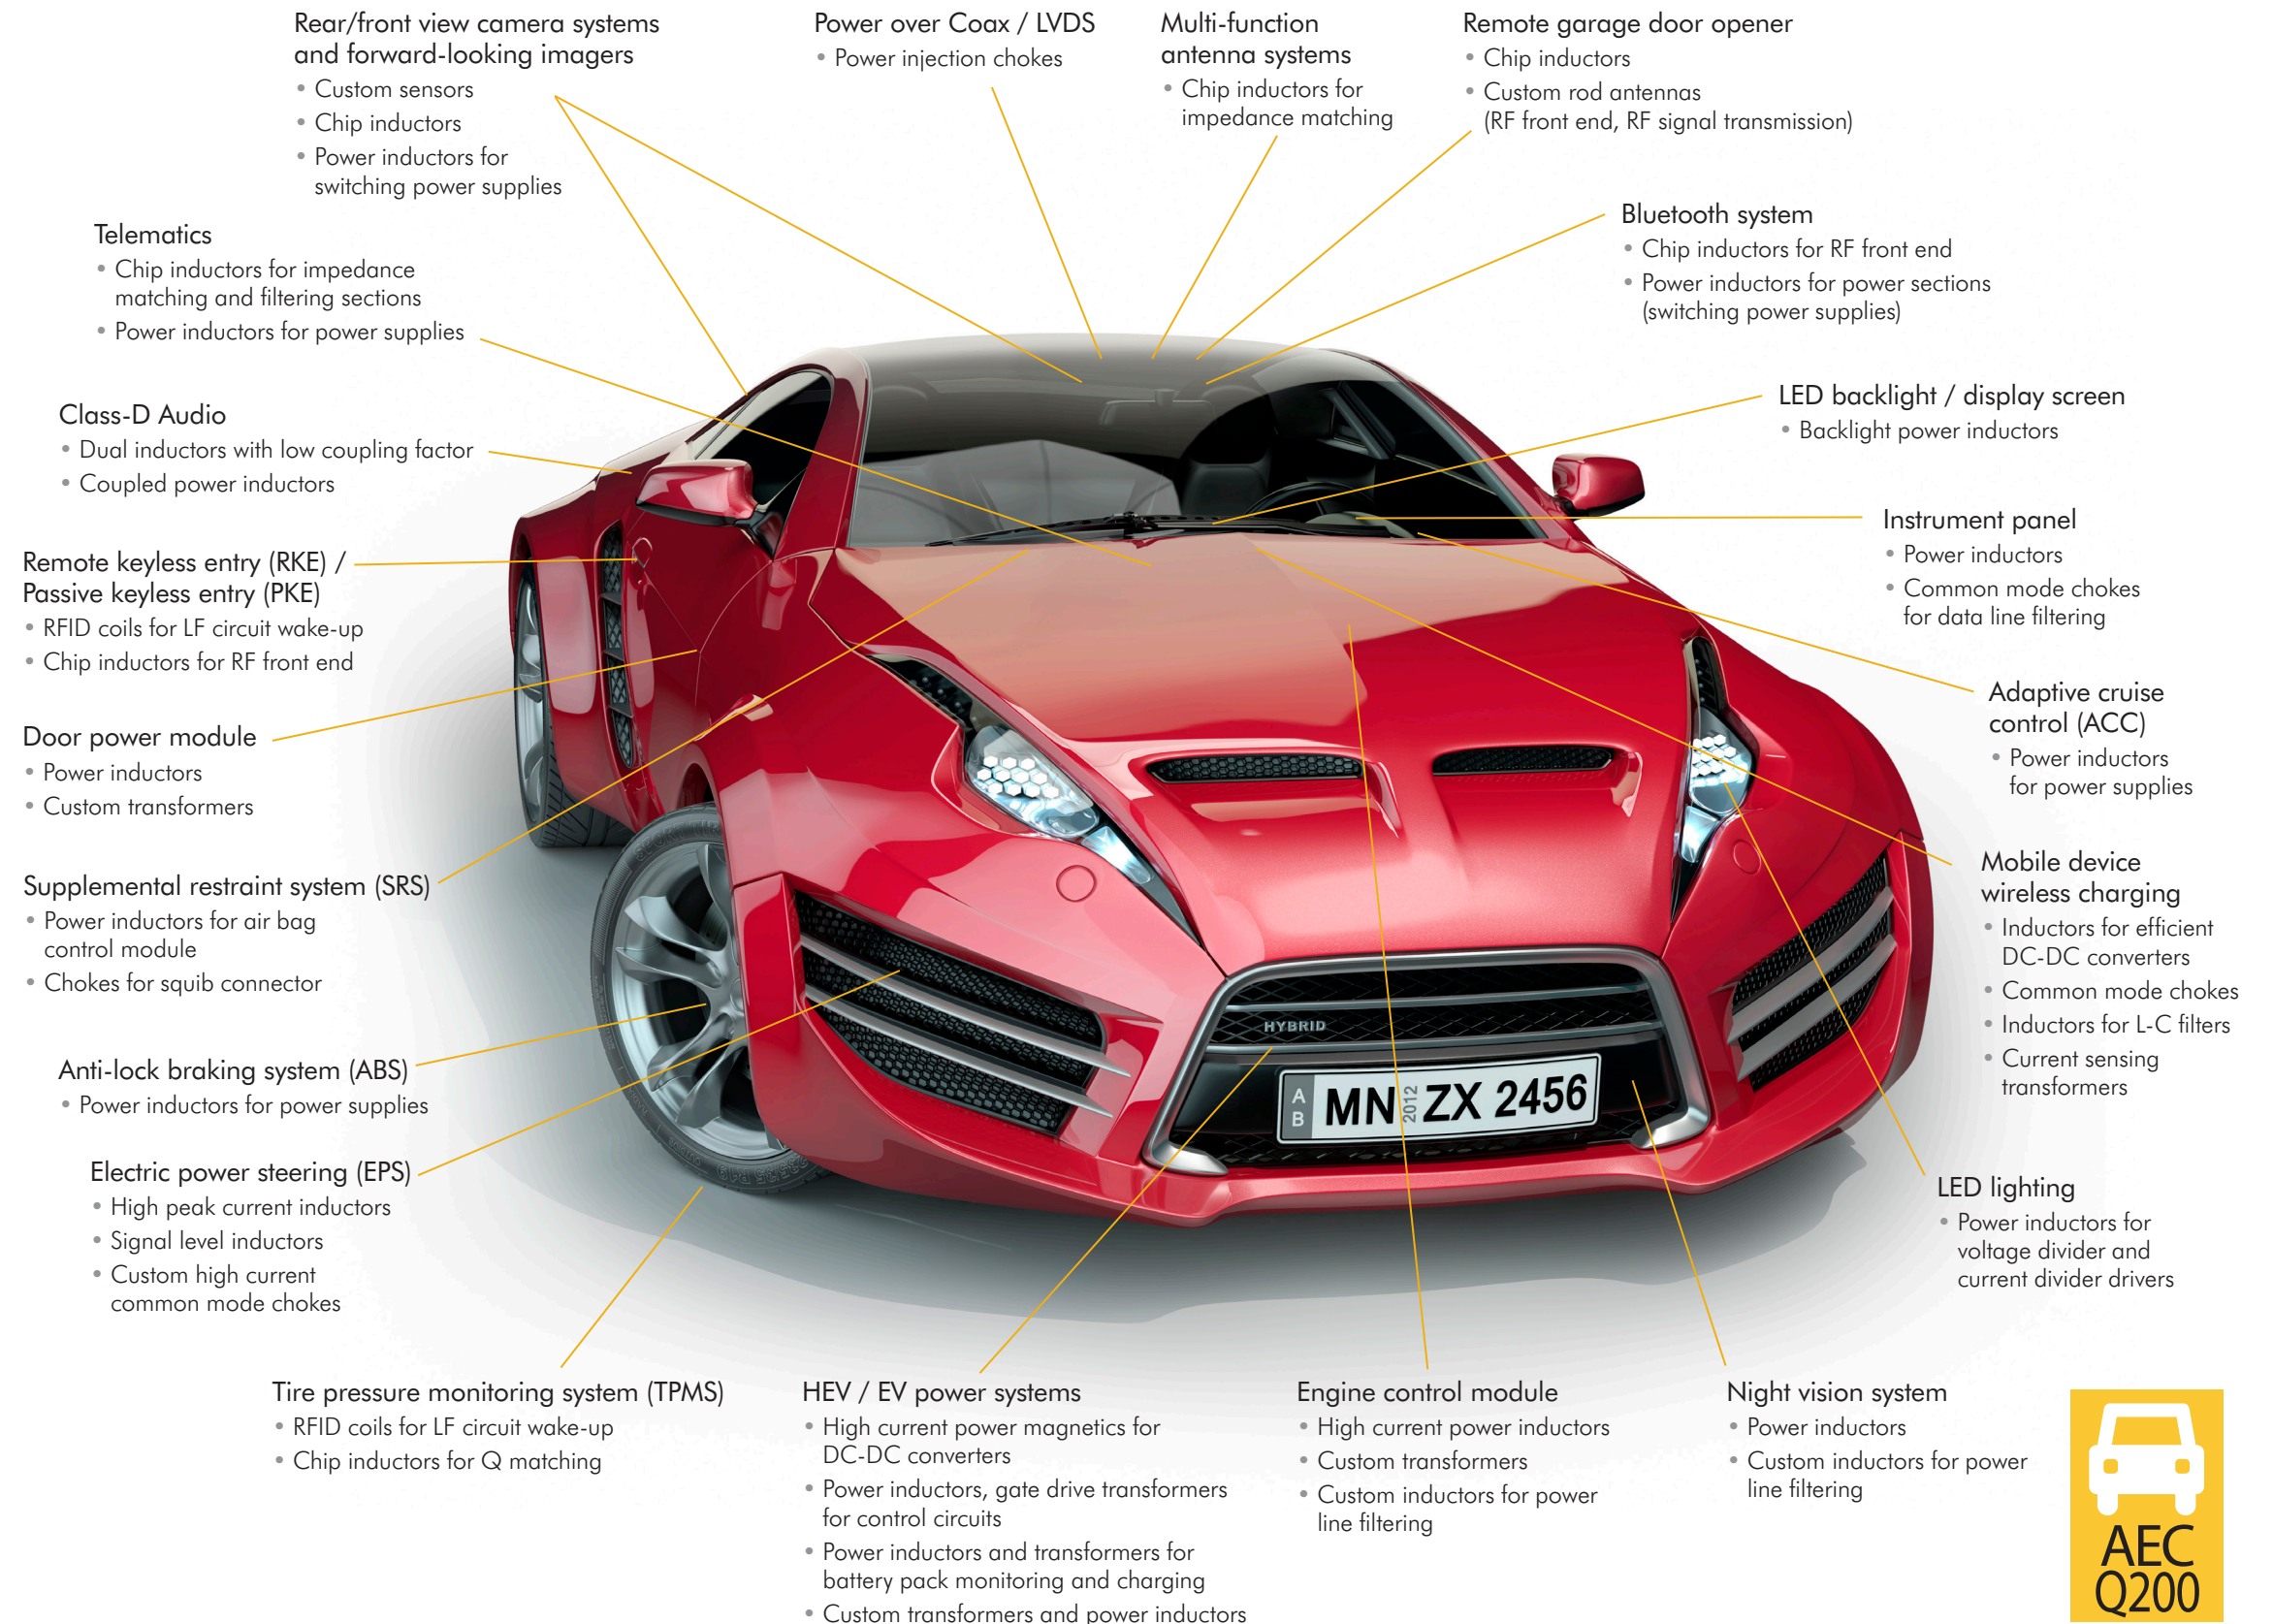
Rear/front view camera systems and forward-looking imagers
• Custom sensors
• Chip inductors
• Power inductors for switching power supplies

Power over Coax / LVDS
• Power injection chokes

Multi-function antenna systems
• Chip inductors for impedance matching

Remote garage door opener
• Chip inductors
• Custom rod antennas (RF front end, RF signal transmission)

Telematics
• Chip inductors for impedance matching and filtering sections
• Power inductors for power supplies

Bluetooth system
• Chip inductors for RF front end
• Power inductors for power sections (switching power supplies)

Class-D Audio
• Dual inductors with low coupling factor
• Coupled power inductors

LED backlight / display screen
• Backlight power inductors

Remote keyless entry (RKE) / Passive keyless entry (PKE)
• RFID coils for LF circuit wake-up
• Chip inductors for RF front end

Instrument panel
• Power inductors
• Common mode chokes for data line filtering

Door power module
• Power inductors
• Custom transformers

Adaptive cruise control (ACC)
• Power inductors for power supplies

Supplemental restraint system (SRS)
• Power inductors for air bag control module
• Chokes for squib connector

Mobile device wireless charging
• Inductors for efficient DC-DC converters
• Common mode chokes
• Inductors for L-C filters
• Current sensing transformers

Anti-lock braking system (ABS)
• Power inductors for power supplies

HYBRID

A B MN 2012 ZX 2456

Electric power steering (EPS)
• High peak current inductors
• Signal level inductors
• Custom high current common mode chokes

LED lighting
• Power inductors for voltage divider and current divider drivers

Tire pressure monitoring system (TPMS)
• RFID coils for LF circuit wake-up
• Chip inductors for Q matching

HEV / EV power systems
• High current power magnetics for DC-DC converters
• Power inductors, gate drive transformers for control circuits
• Power inductors and transformers for battery pack monitoring and charging
• Custom transformers and power inductors

Engine control module
• High current power inductors
• Custom transformers
• Custom inductors for power line filtering

Night vision system
• Power inductors
• Custom inductors for power line filtering

AEC Q200